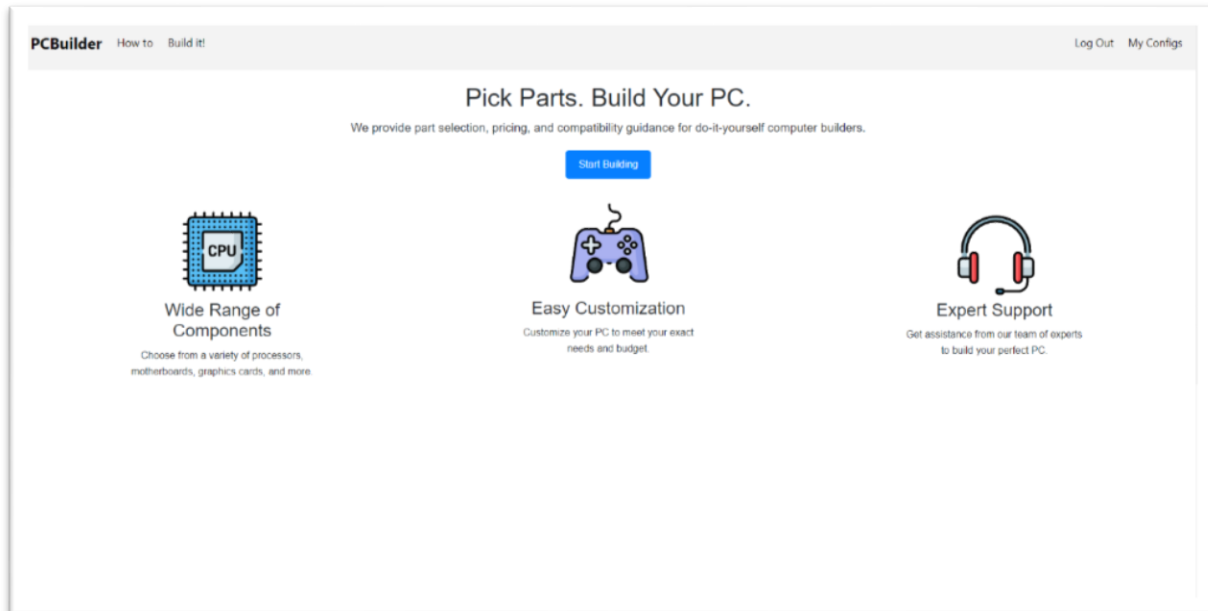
PCBuilder How to Build it!

Log Out My Configs

Pick Parts. Build Your PC.

We provide part selection, pricing, and compatibility guidance for do-it-yourself computer builders.

Start Building

CPU

Wide Range of Components

Choose from a variety of processors, motherboards, graphics cards, and more.

Easy Customization

Customize your PC to meet your exact needs and budget.

Expert Support

Get assistance from our team of experts to build your perfect PC.